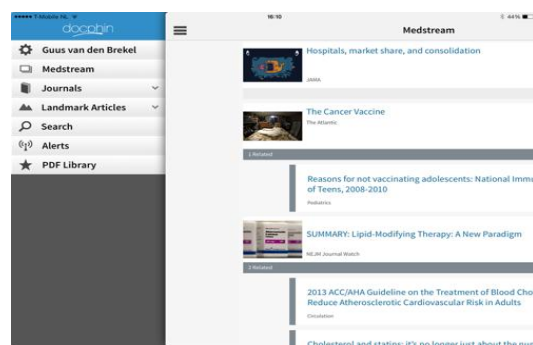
••••• T-Mobile NL
docphin
Guus van den Brekel
Medstream
Journals
Landmark Articles
Search
Alerts
PDF Library

16:10
44%
Medstream

Hospitals, market share, and consolidation
JAMA

The Cancer Vaccine
The Atlantic

1 Related

Reasons for not vaccinating adolescents: National Immu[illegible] of Teens, 2008-2010
Pediatrics

SUMMARY: Lipid-Modifying Therapy: A New Paradigm
NEJM Journal Watch

2 Related

2013 ACC/AHA Guideline on the Treatment of Blood Cho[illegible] Reduce Atherosclerotic Cardiovascular Risk in Adults
Circulation

Cholesterol and statins: it's no longer just about the nu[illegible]